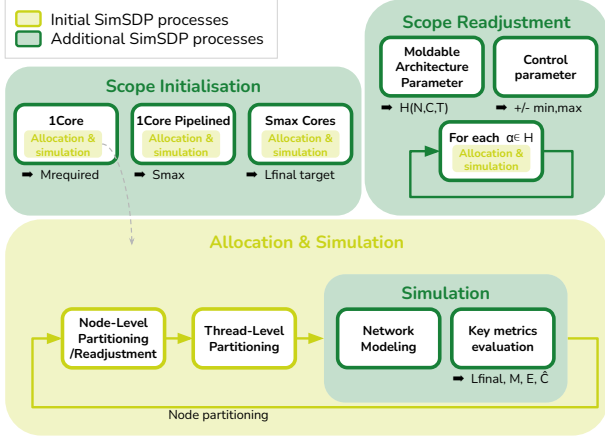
Initial SimSDP processes
Additional SimSDP processes

Scope Initialisation

1Core
Allocation & simulation
➡ Mrequired

1Core Pipelined
Allocation & simulation
➡ Smax

Smax Cores
Allocation & simulation
➡ Lfinal target

Scope Readjustment

Moldable Architecture Parameter
➡ H(N,C,T)

Control parameter
➡ +/- min,max

For each $\alpha \in$ H
Allocation & simulation

Allocation & Simulation

Node-Level Partitioning /Readjustment

Thread-Level Partitioning

Simulation

Network Modeling

Key metrics evaluation
➡ Lfinal, M, E, $\hat{C}$

Node partitioning